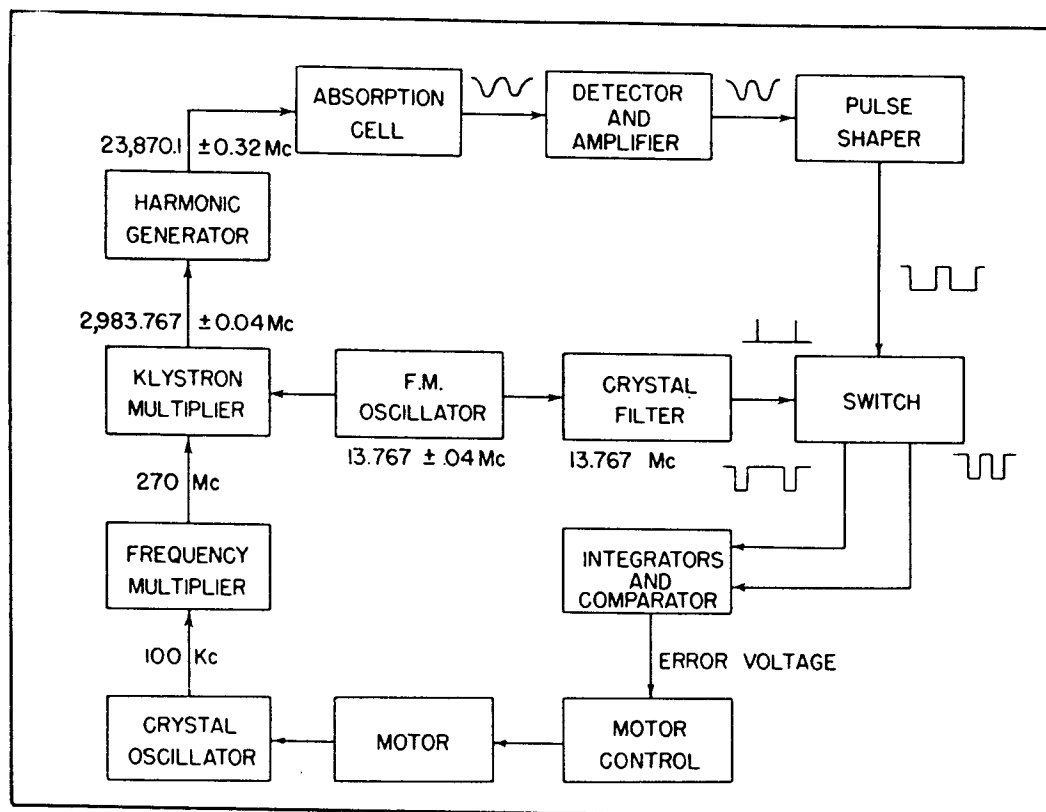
ABSORPTION CELL

DETECTOR AND AMPLIFIER

PULSE SHAPER

23,870.1 ±0.32 Mc

HARMONIC GENERATOR

2,983.767 ±0.04 Mc

KLYSTRON MULTIPLIER

F.M. OSCILLATOR

13.767 ±.04 Mc

CRYSTAL FILTER

13.767 Mc

SWITCH

270 Mc

FREQUENCY MULTIPLIER

INTEGRATORS AND COMPARATOR

100 Kc

ERROR VOLTAGE

CRYSTAL OSCILLATOR

MOTOR

MOTOR CONTROL